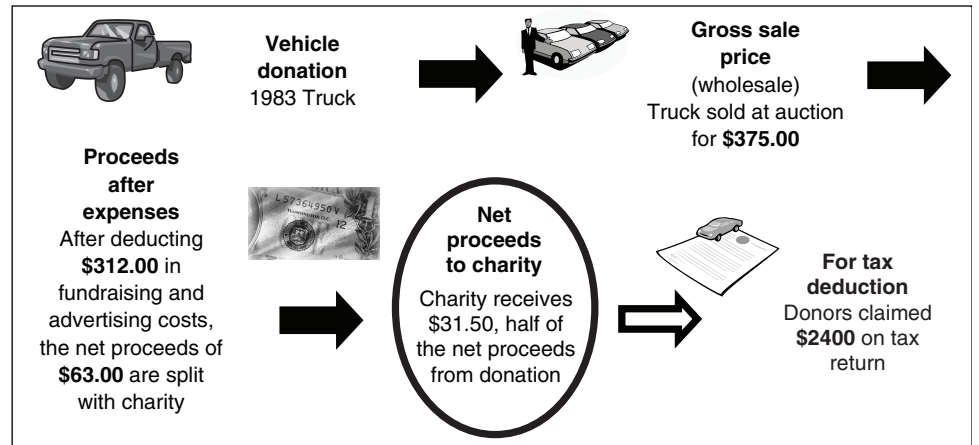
**Vehicle donation**
1983 Truck

**Gross sale price**
(wholesale)
Truck sold at auction for **$375.00**

**Proceeds after expenses**
After deducting **$312.00** in fundraising and advertising costs, the net proceeds of **$63.00** are split with charity

L57364950V
12

**Net proceeds to charity**
Charity receives $31.50, half of the net proceeds from donation

**For tax deduction**
Donors claimed **$2400** on tax return